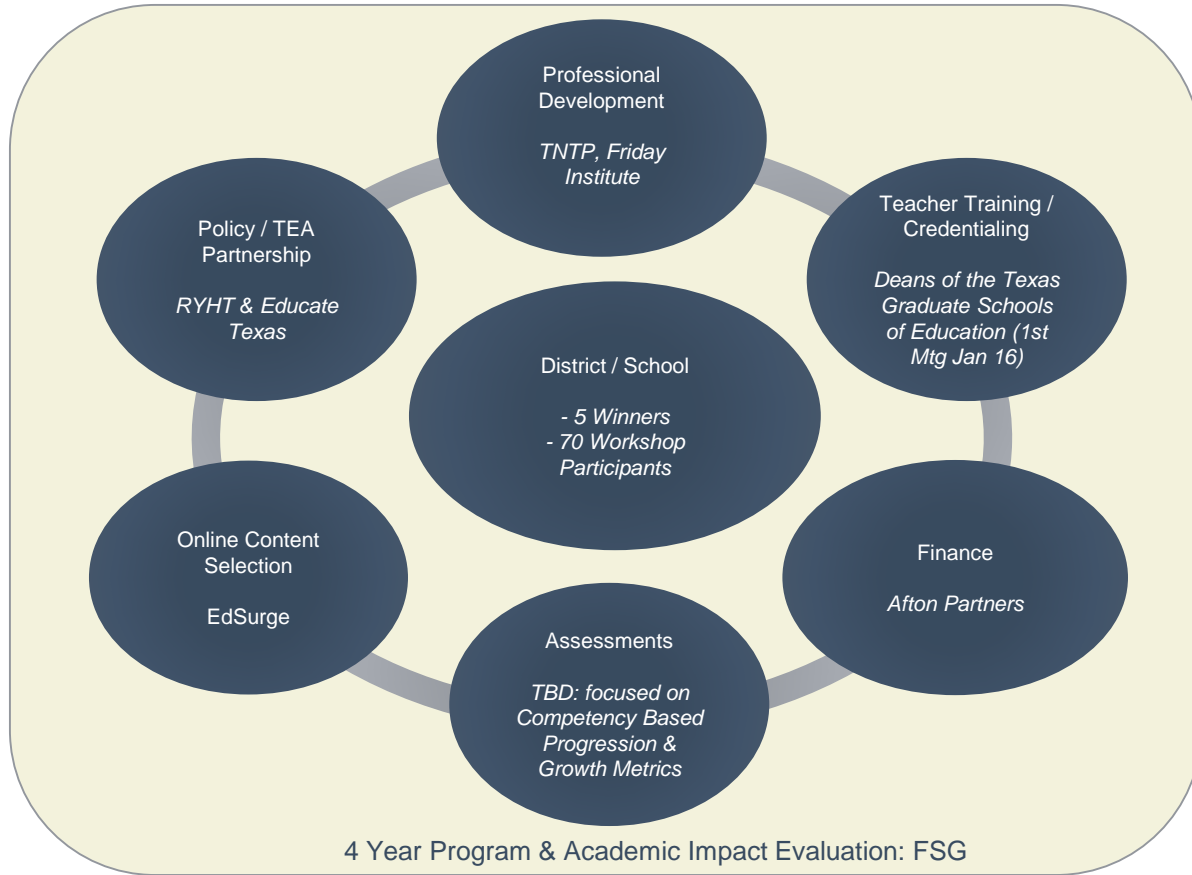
Professional Development

TNTP, Friday Institute

Policy / TEA Partnership

RYHT & Educate Texas

Teacher Training / Credentialing

Deans of the Texas Graduate Schools of Education (1st Mtg Jan 16)

District / School

- 5 Winners
- 70 Workshop Participants

Online Content Selection

EdSurge

Finance

Afton Partners

Assessments

TBD: focused on Competency Based Progression & Growth Metrics

4 Year Program & Academic Impact Evaluation: FSG